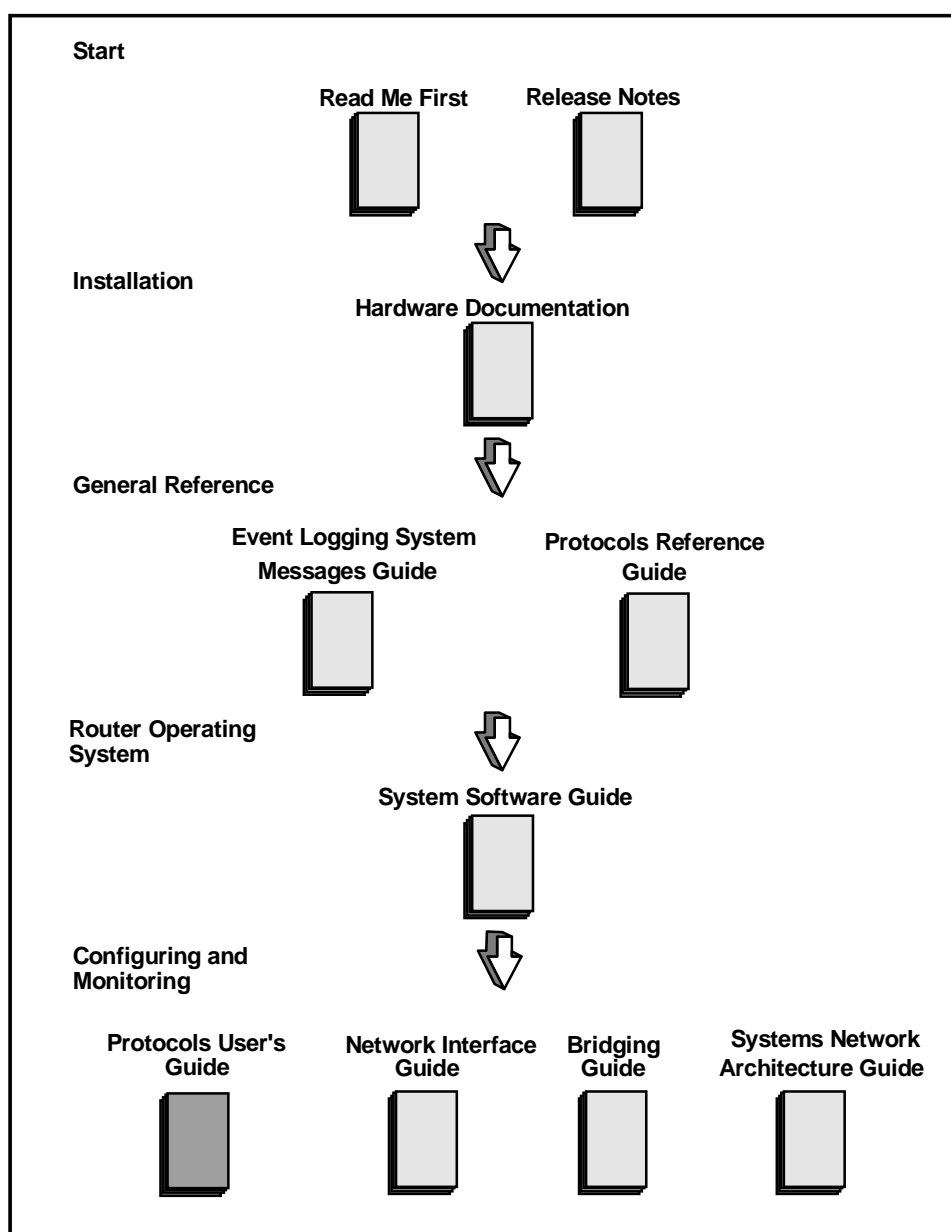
Start

Read Me First

Release Notes

Installation

Hardware Documentation

General Reference

Event Logging System Messages Guide

Protocols Reference Guide

Router Operating System

System Software Guide

Configuring and Monitoring

Protocols User's Guide

Network Interface Guide

Bridging Guide

Systems Network Architecture Guide